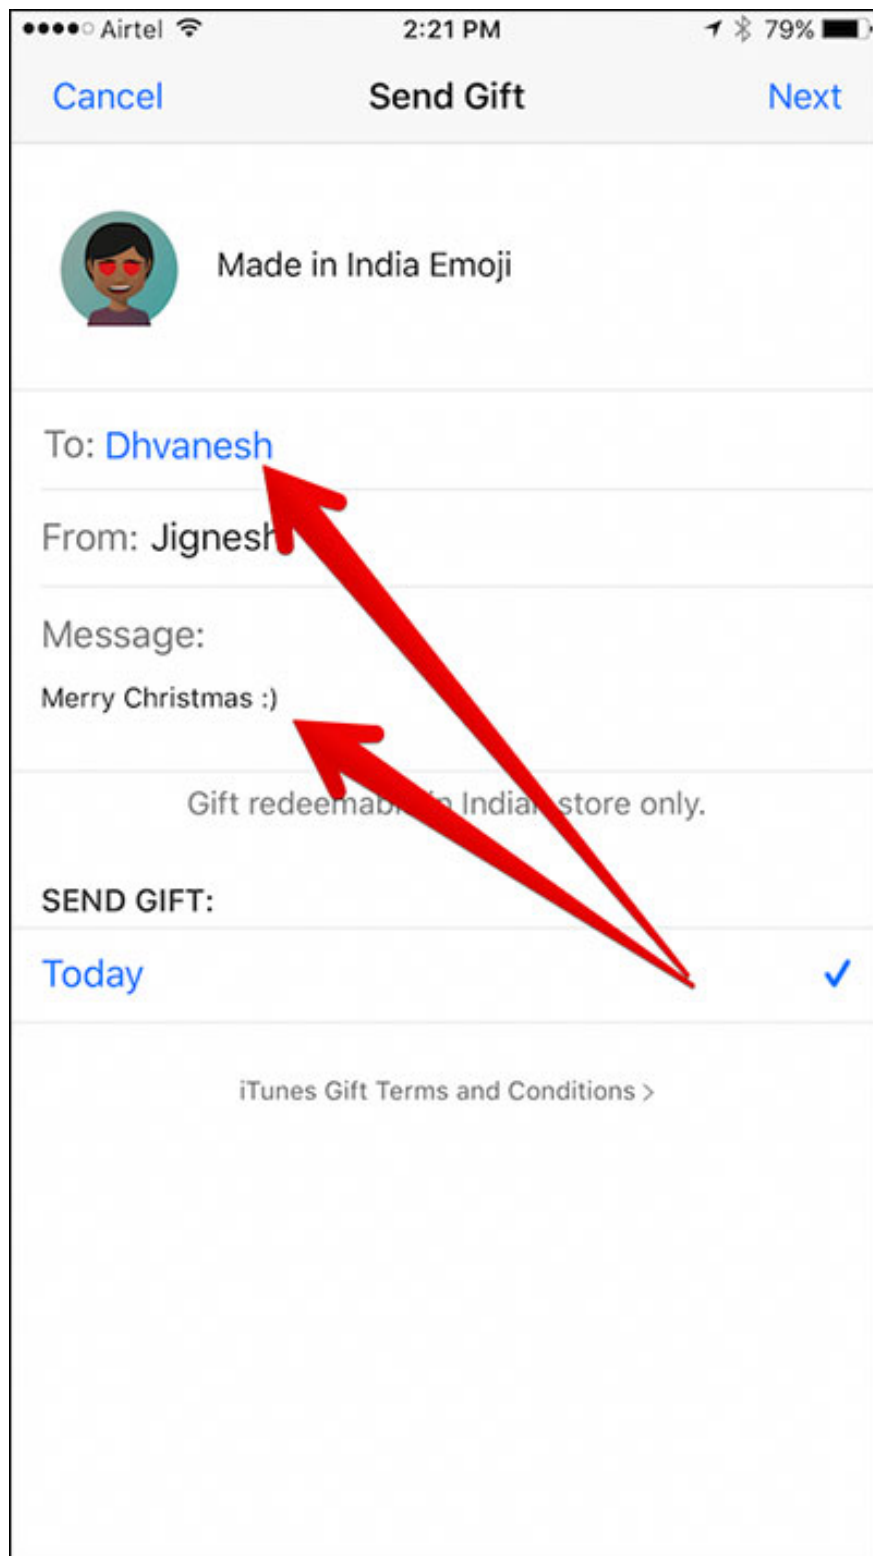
Airtel 2:21 PM 79%

Cancel Send Gift Next

Made in India Emoji

To: Dhvanesh

From: Jignesh

Message:

Merry Christmas :)

Gift redeema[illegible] Indian store only.

SEND GIFT:

Today ✓

iTunes Gift Terms and Conditions >